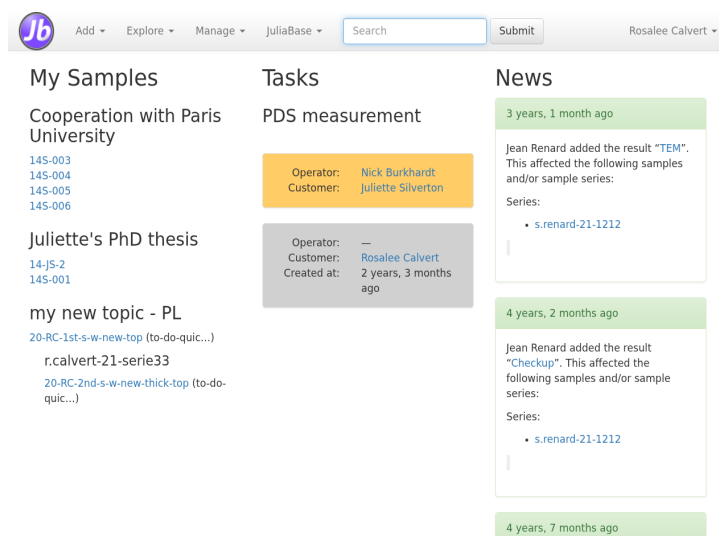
Jb Add ▾ Explore ▾ Manage ▾ JuliaBase ▾ Search Submit Rosalee Calvert ▾

My Samples

Cooperation with Paris University

14S-003
14S-004
14S-005
14S-006

Juliette's PhD thesis

14-JS-2
14S-001

my new topic - PL

20-RC-1st-s-w-new-top (to-do-quic...)

r.calvert-21-serie33

20-RC-2nd-s-w-new-thick-top (to-do-quic...)

Tasks

PDS measurement

| | |
|---|---|
| Operator: | Nick Burkhardt |
| Customer: | Juliette Silverton |

| | |
|---|---|
| Operator: | — |
| Customer: | Rosalee Calvert |
| Created at: | 2 years, 3 months ago |

News

3 years, 1 month ago

Jean Renard added the result "TEM". This affected the following samples and/or sample series:

Series:

• s.renard-21-1212

4 years, 2 months ago

Jean Renard added the result "Checkup". This affected the following samples and/or sample series:

Series:

• s.renard-21-1212

4 years, 7 months ago